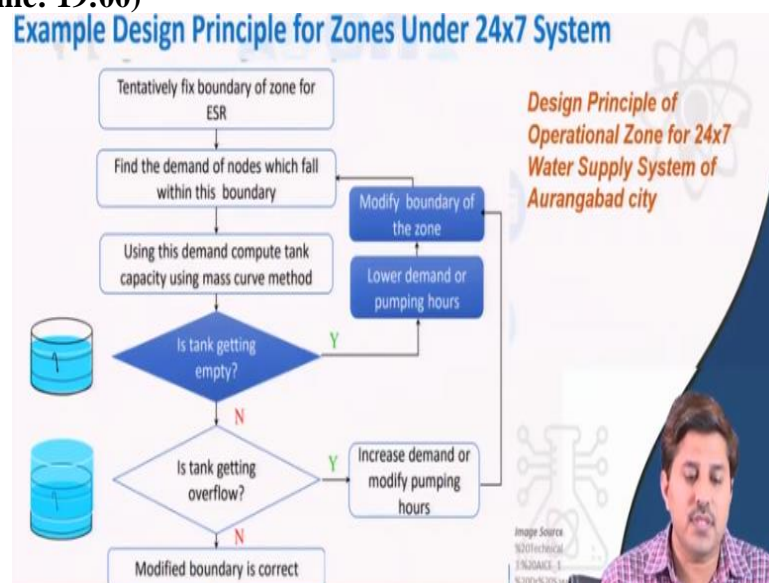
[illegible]me: 19:00)

Example Design Principle for Zones Under 24x7 System

Tentatively fix boundary of zone for ESR

Find the demand of nodes which fall within this boundary

Using this demand compute tank capacity using mass curve method

Is tank getting empty?

Y

Lower demand or pumping hours

Modify boundary of the zone

N

Is tank getting overflow?

Y

Increase demand or modify pumping hours

N

Modified boundary is correct

Design Principle of Operational Zone for 24x7 Water Supply System of Aurangabad city

Image Source
%20Technical
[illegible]
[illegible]